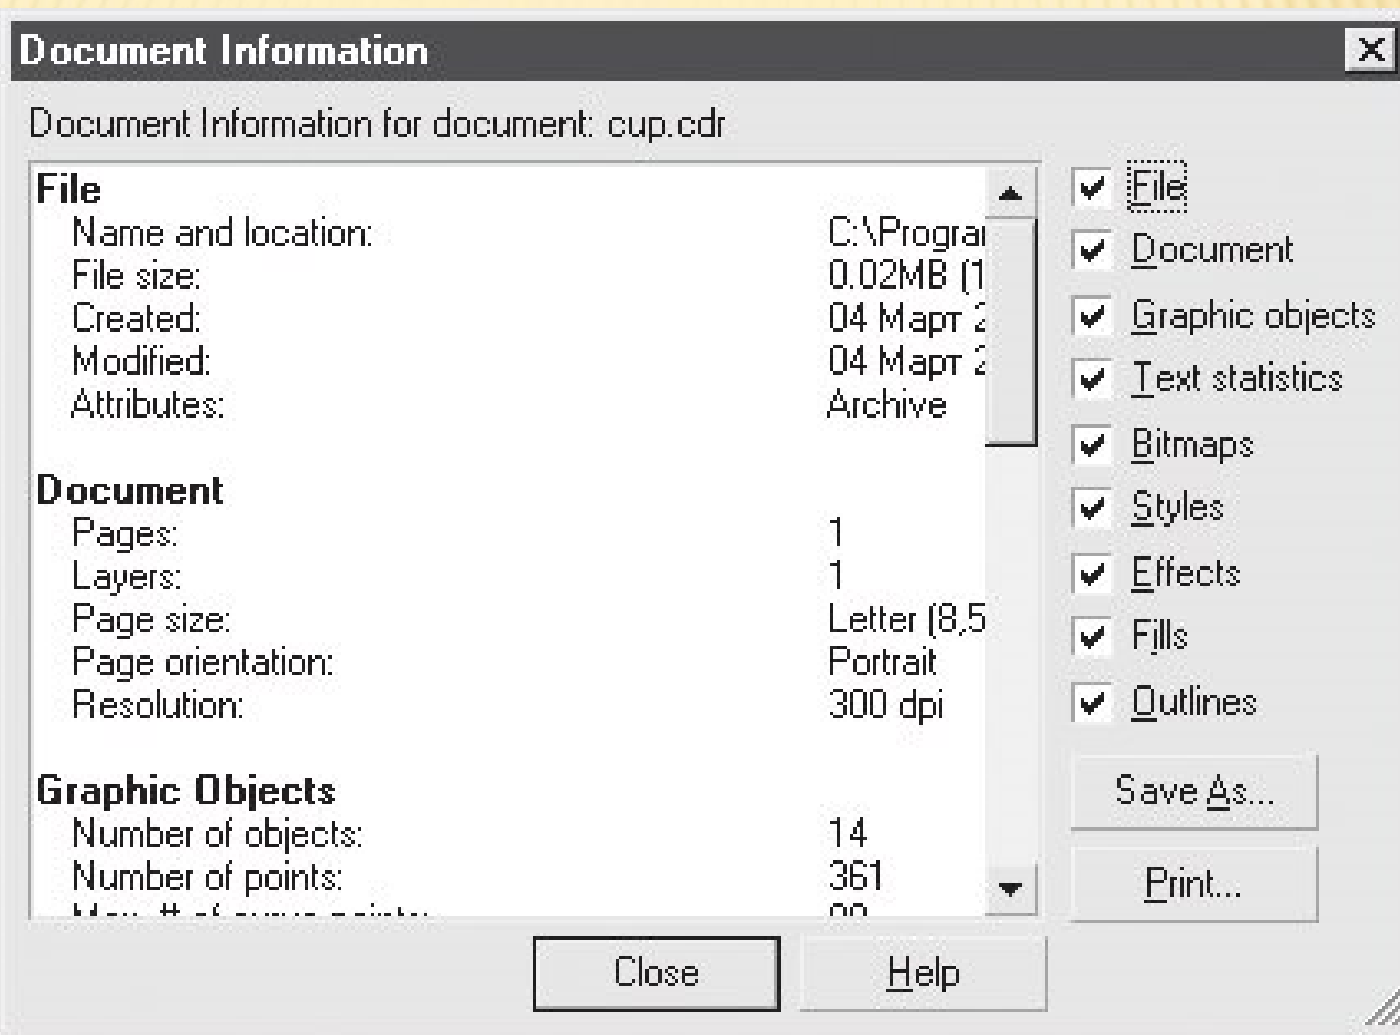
Document Information

Document Information for document: cup.cdr

| File | |
|---|---|
| Name and location: | C:\Prograı |
| File size: | 0.02MB (1 |
| Created: | 04 Март 2 |
| Modified: | 04 Март 2 |
| Attributes: | Archive |

| Document | |
|---|---|
| Pages: | 1 |
| Layers: | 1 |
| Page size: | Letter (8,5 |
| Page orientation: | Portrait |
| Resolution: | 300 dpi |

| Graphic Objects | |
|---|---|
| Number of objects: | 14 |
| Number of points: | 361 |
| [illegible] | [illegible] |

File
Document
Graphic objects
Text statistics
Bitmaps
Styles
Effects
Fills
Outlines

Save As...
Print...

Close
Help